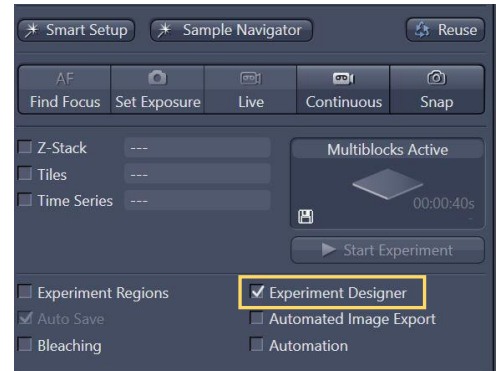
Smart Setup
Sample Navigator
Reuse

AF
Find Focus
Set Exposure
Live
Continuous
Snap

Z-Stack ---
Tiles ---
Time Series ---

Multiblocks Active
00:00:40s

Start Experiment

Experiment Regions
Auto Save
Bleaching
Experiment Designer
Automated Image Export
Automation